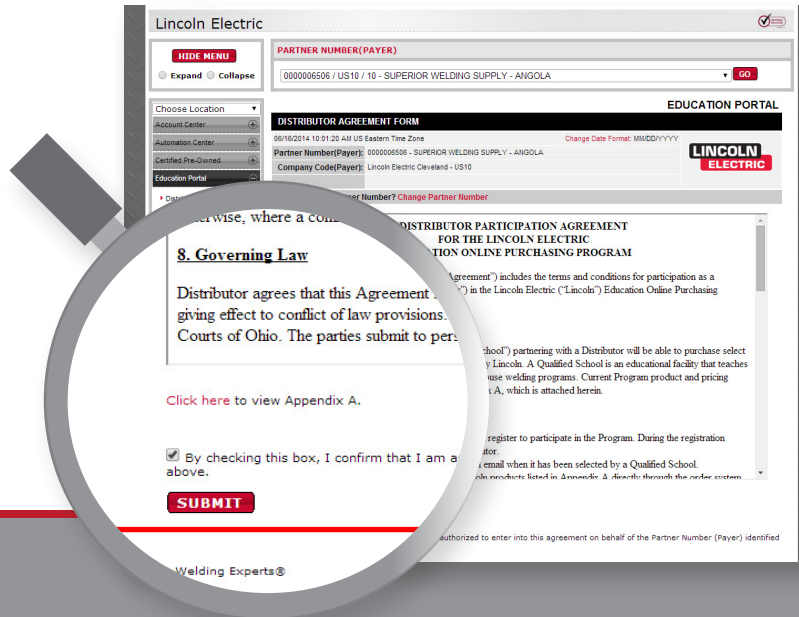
Lincoln Electric

HIDE MENU

Expand Collapse

PARTNER NUMBER(PAYER)

0000006506 / US10 / 10 - SUPERIOR WELDING SUPPLY - ANGOLA

GO

EDUCATION PORTAL

Choose Location

Account Center

Automation Center

Certified Pre-Owned

Education Portal

DISTRIBUTOR AGREEMENT FORM

06/16/2014 10:01:20 AM US Eastern Time Zone

Change Date Format: MM/DD/YYYY

Partner Number(Payer): 0000006506 - SUPERIOR WELDING SUPPLY - ANGOLA

Company Code(Payer): Lincoln Electric Cleveland - US10

LINCOLN ELECTRIC

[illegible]er Number? Change Partner Number

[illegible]erwise, where a con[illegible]

DISTRIBUTOR PARTICIPATION AGREEMENT
FOR THE LINCOLN ELECTRIC
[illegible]TION ONLINE PURCHASING PROGRAM

8. Governing Law

Distributor agrees that this Agreement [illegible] giving effect to conflict of law provisions. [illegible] Courts of Ohio. The parties submit to pers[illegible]

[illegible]Agreement") includes the terms and conditions for participation as a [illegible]") in the Lincoln Electric ("Lincoln") Education Online Purchasing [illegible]

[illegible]chool") partnering with a Distributor will be able to purchase select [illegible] by Lincoln. A Qualified School is an educational facility that teaches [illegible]ouse welding programs. Current Program product and pricing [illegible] A, which is attached herein.

Click here to view Appendix A.

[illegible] register to participate in the Program. During the registration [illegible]utor.
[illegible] email when it has been selected by a Qualified School.
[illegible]oln products listed in Appendix A directly through the order system

By checking this box, I confirm that I am a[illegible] authorized to enter into this agreement on behalf of the Partner Number (Payer) identified above.

SUBMIT

Welding Experts®